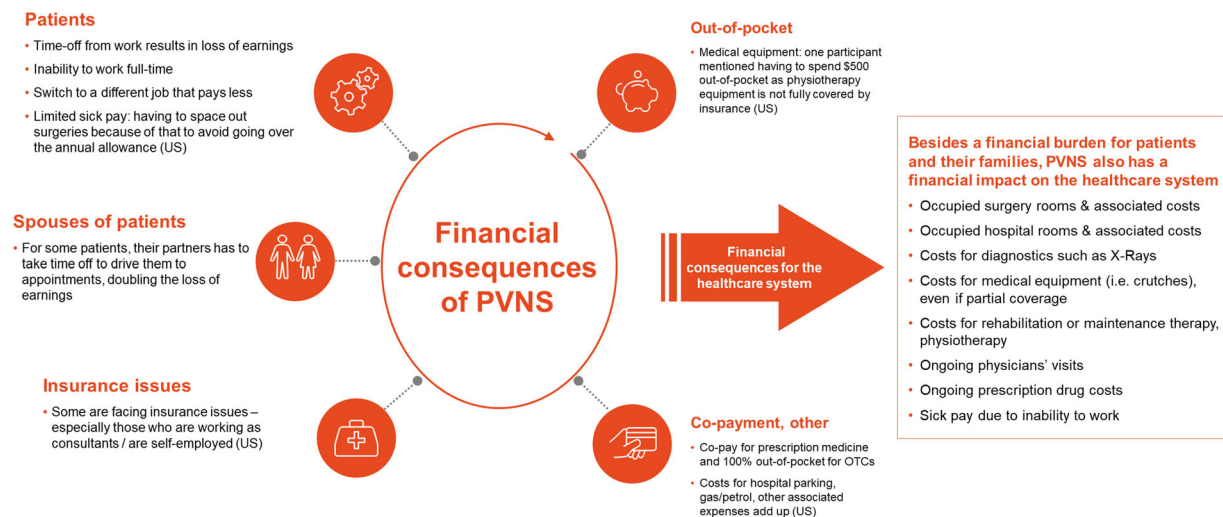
Patients

- Time-off from work results in loss of earnings
- Inability to work full-time
- Switch to a different job that pays less
- Limited sick pay: having to space out surgeries because of that to avoid going over the annual allowance (US)

Spouses of patients

- For some patients, their partners has to take time off to drive them to appointments, doubling the loss of earnings

Insurance issues

- Some are facing insurance issues – especially those who are working as consultants / are self-employed (US)

Financial consequences of PVNS

Out-of-pocket

- Medical equipment: one participant mentioned having to spend $500 out-of-pocket as physiotherapy equipment is not fully covered by insurance (US)

Co-payment, other

- Co-pay for prescription medicine and 100% out-of-pocket for OTCs
- Costs for hospital parking, gas/petrol, other associated expenses add up (US)

Financial consequences for the healthcare system

Besides a financial burden for patients and their families, PVNS also has a financial impact on the healthcare system

- Occupied surgery rooms & associated costs
- Occupied hospital rooms & associated costs
- Costs for diagnostics such as X-Rays
- Costs for medical equipment (i.e. crutches), even if partial coverage
- Costs for rehabilitation or maintenance therapy, physiotherapy
- Ongoing physicians' visits
- Ongoing prescription drug costs
- Sick pay due to inability to work